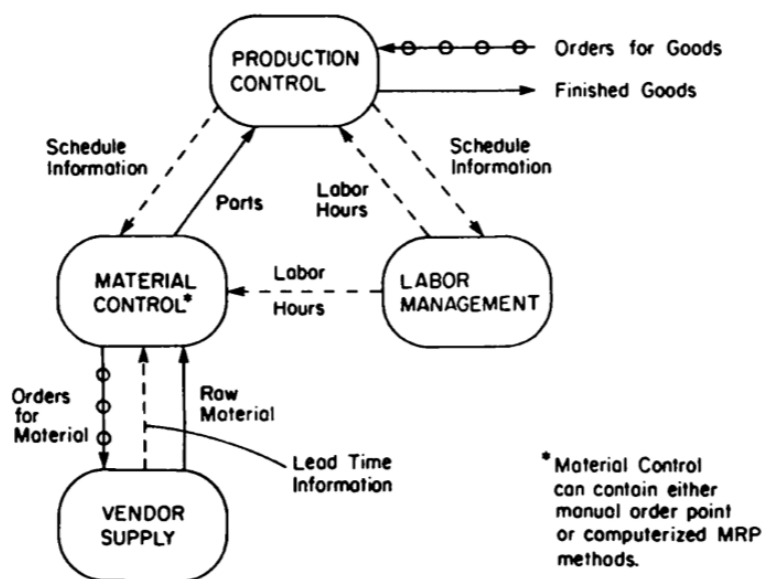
PRODUCTION CONTROL

Orders for Goods

Finished Goods

Schedule Information

Schedule Information

Parts

Labor Hours

MATERIAL CONTROL*

Labor Hours

LABOR MANAGEMENT

Orders for Material

Raw Material

Lead Time Information

VENDOR SUPPLY

*Material Control can contain either manual order point or computerized MRP methods.